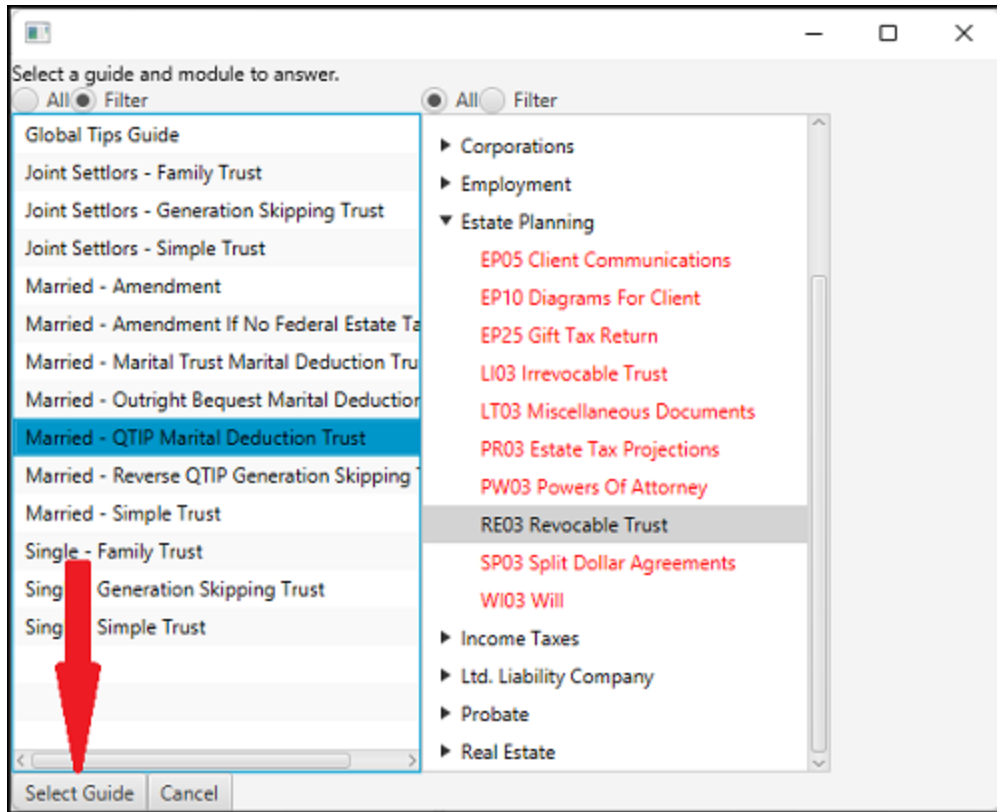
Select a guide and module to answer.

All Filter

All Filter

Global Tips Guide
Joint Settlors - Family Trust
Joint Settlors - Generation Skipping Trust
Joint Settlors - Simple Trust
Married - Amendment
Married - Amendment If No Federal Estate Ta
Married - Marital Trust Marital Deduction Tru
Married - Outright Bequest Marital Deductior
Married - QTIP Marital Deduction Trust
Married - Reverse QTIP Generation Skipping T
Married - Simple Trust
Single - Family Trust
Sing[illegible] Generation Skipping Trust
Sing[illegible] Simple Trust

Corporations
Employment
Estate Planning
EP05 Client Communications
EP10 Diagrams For Client
EP25 Gift Tax Return
LI03 Irrevocable Trust
LT03 Miscellaneous Documents
PR03 Estate Tax Projections
PW03 Powers Of Attorney
RE03 Revocable Trust
SP03 Split Dollar Agreements
WI03 Will
Income Taxes
Ltd. Liability Company
Probate
Real Estate

Select Guide Cancel